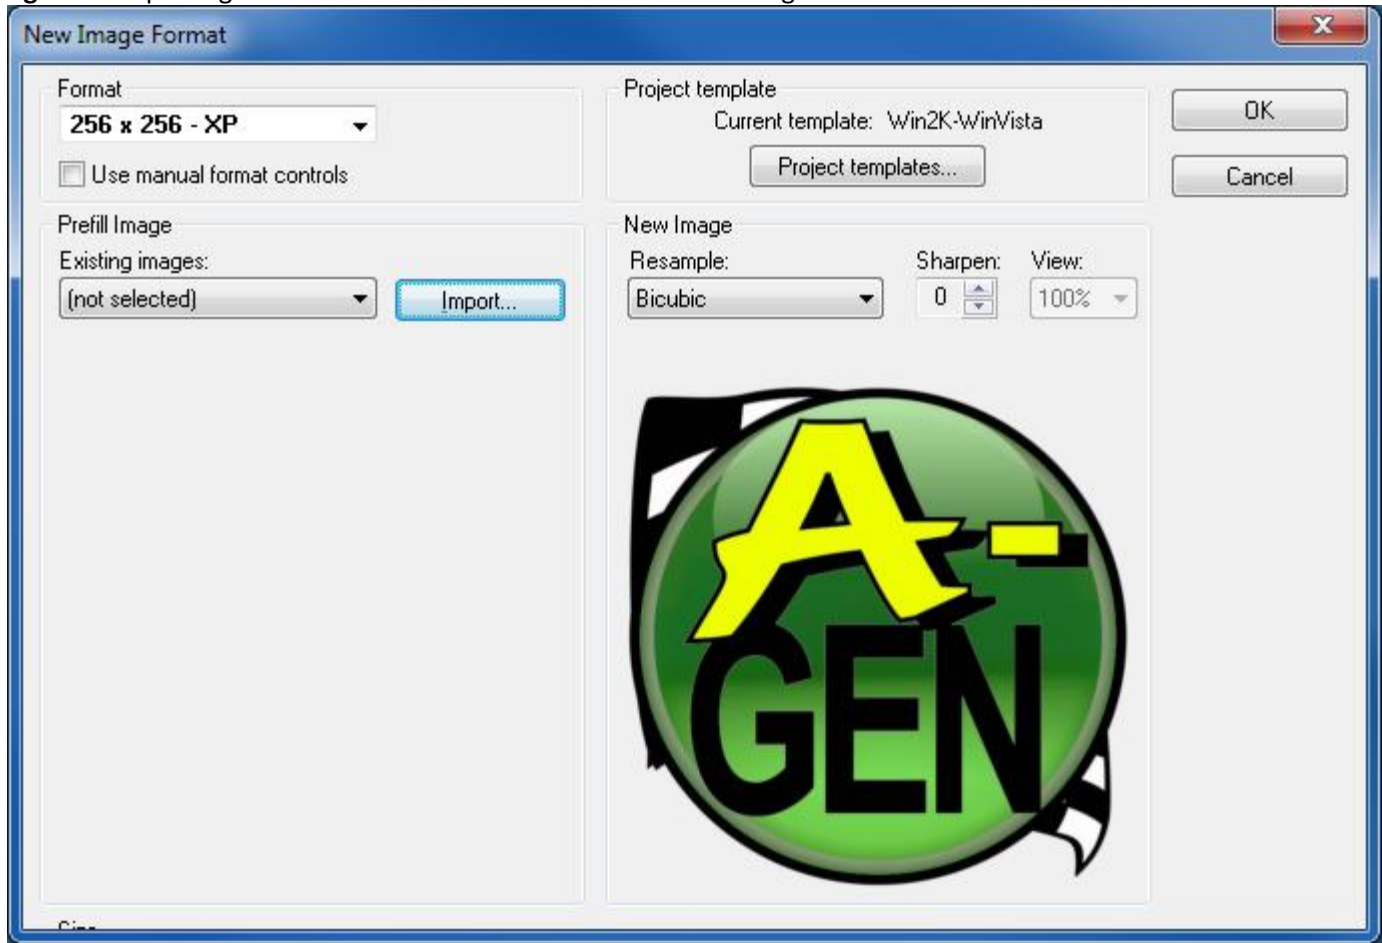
New Image Format

Format
256 x 256 - XP
Use manual format controls

Project template
Current template: Win2K-WinVista
Project templates...

OK
Cancel

Prefill Image
Existing images:
(not selected)
Import...

New Image
Resample:
Bicubic
Sharpen:
0
View:
100%

A-
GEN

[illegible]